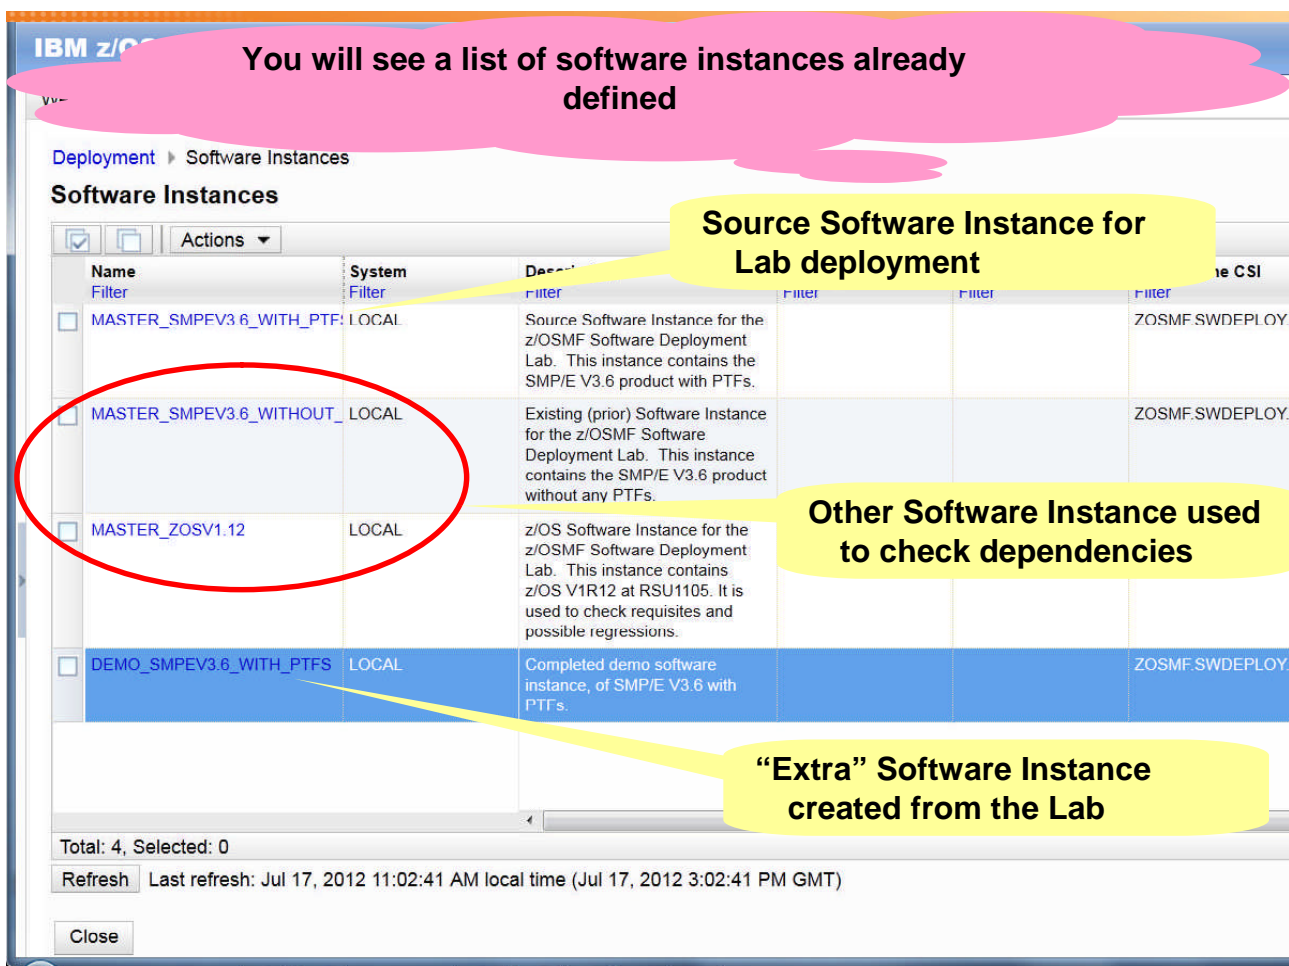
IBM z/O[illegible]

You will see a list of software instances already defined

Deployment ▸ Software Instances

Software Instances

Actions ▾

Source Software Instance for Lab deployment

| Name | System | Desc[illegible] | | | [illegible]e CSI |
|---|---|---|---|---|---|
| Filter | Filter | Filter | Filter | Filter | Filter |
| MASTER_SMPEV3.6_WITH_PTF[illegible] | LOCAL | Source Software Instance for the z/OSMF Software Deployment Lab. This instance contains the SMP/E V3.6 product with PTFs. | | | ZOSMF.SWDEPLOY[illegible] |
| MASTER_SMPEV3.6_WITHOUT_ | LOCAL | Existing (prior) Software Instance for the z/OSMF Software Deployment Lab. This instance contains the SMP/E V3.6 product without any PTFs. | | | ZOSMF.SWDEPLOY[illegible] |
| MASTER_ZOSV1.12 | LOCAL | z/OS Software Instance for the z/OSMF Software Deployment Lab. This instance contains z/OS V1R12 at RSU1105. It is used to check requisites and possible regressions. | | | |
| DEMO_SMPEV3.6_WITH_PTFS | LOCAL | Completed demo software instance, of SMP/E V3.6 with PTFs. | | | ZOSMF.SWDEPLOY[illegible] |

Other Software Instance used to check dependencies

“Extra” Software Instance created from the Lab

Total: 4, Selected: 0

Refresh Last refresh: Jul 17, 2012 11:02:41 AM local time (Jul 17, 2012 3:02:41 PM GMT)

Close